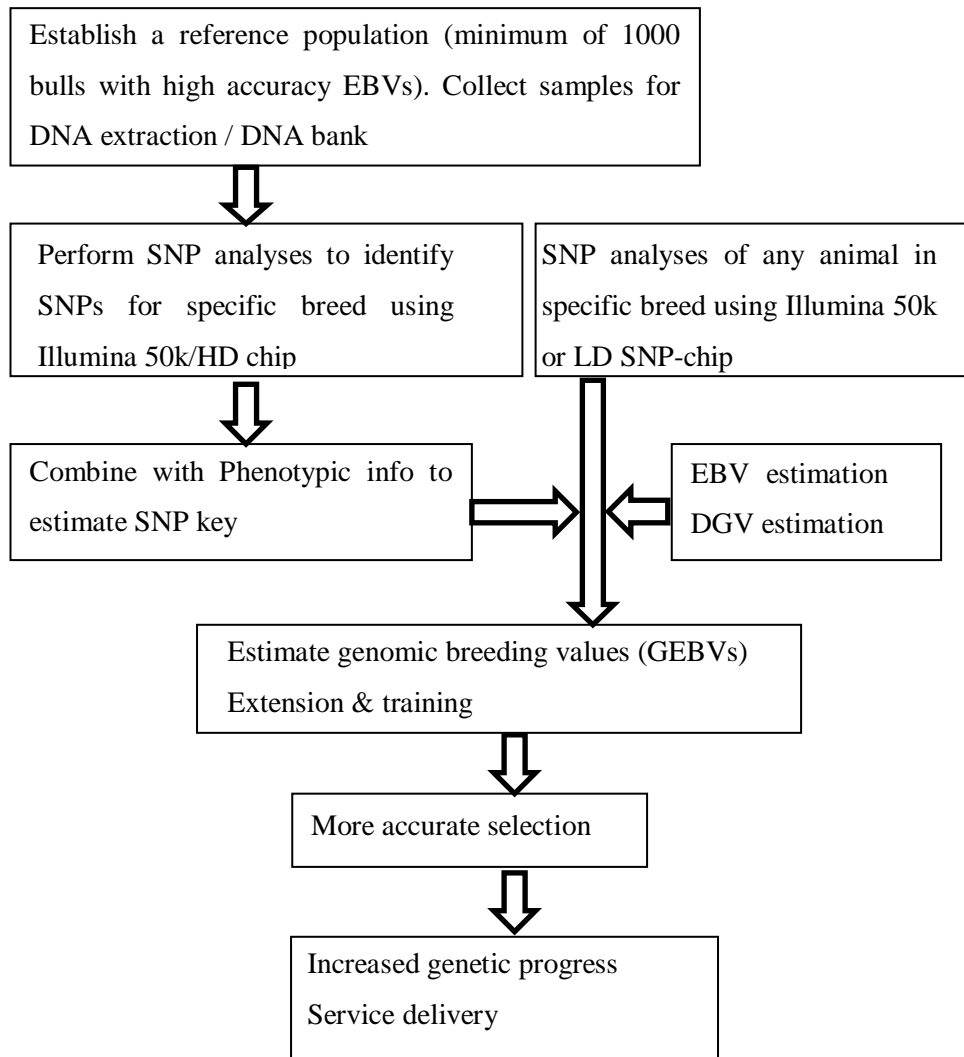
Establish a reference population (minimum of 1000 bulls with high accuracy EBVs). Collect samples for DNA extraction / DNA bank

Perform SNP analyses to identify SNPs for specific breed using Illumina 50k/HD chip

SNP analyses of any animal in specific breed using Illumina 50k or LD SNP-chip

Combine with Phenotypic info to estimate SNP key

EBV estimation
DGV estimation

Estimate genomic breeding values (GEBVs)
Extension & training

More accurate selection

Increased genetic progress
Service delivery